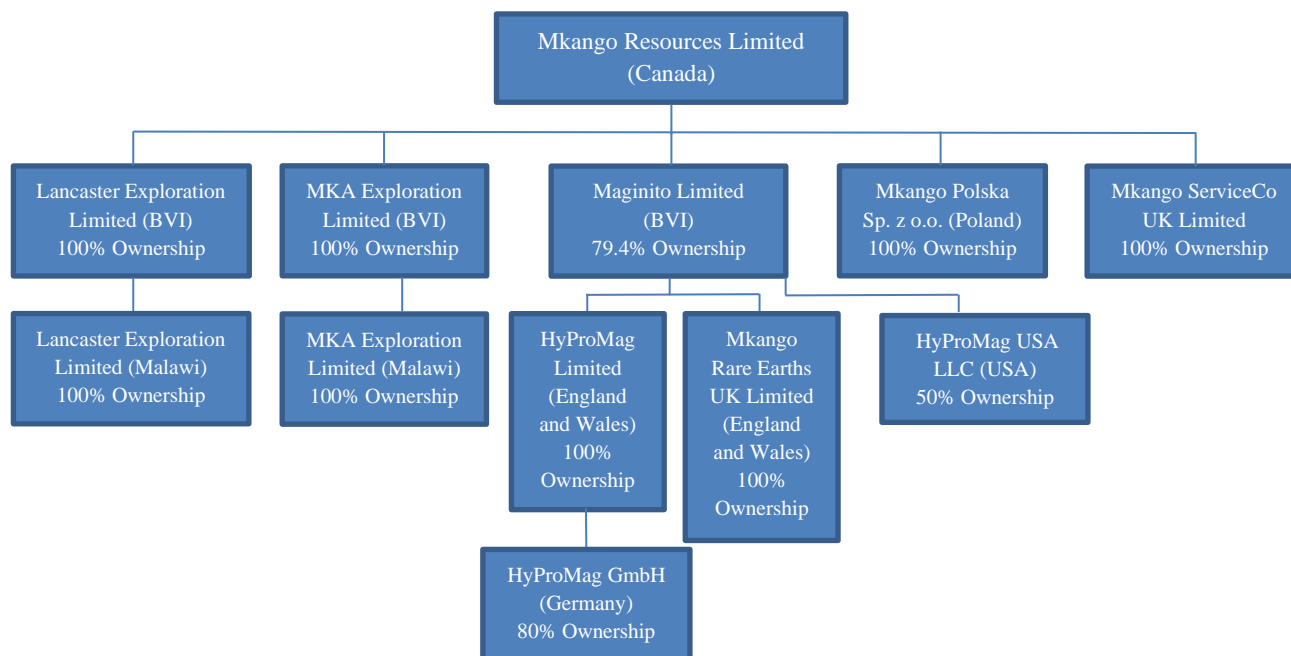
Mkango Resources Limited (Canada)

Lancaster Exploration Limited (BVI) 100% Ownership

MKA Exploration Limited (BVI) 100% Ownership

Maginito Limited (BVI) 79.4% Ownership

Mkango Polska Sp. z o.o. (Poland) 100% Ownership

Mkango ServiceCo UK Limited 100% Ownership

Lancaster Exploration Limited (Malawi) 100% Ownership

MKA Exploration Limited (Malawi) 100% Ownership

HyProMag Limited (England and Wales) 100% Ownership

Mkango Rare Earths UK Limited (England and Wales) 100% Ownership

HyProMag USA LLC (USA) 50% Ownership

HyProMag GmbH (Germany) 80% Ownership